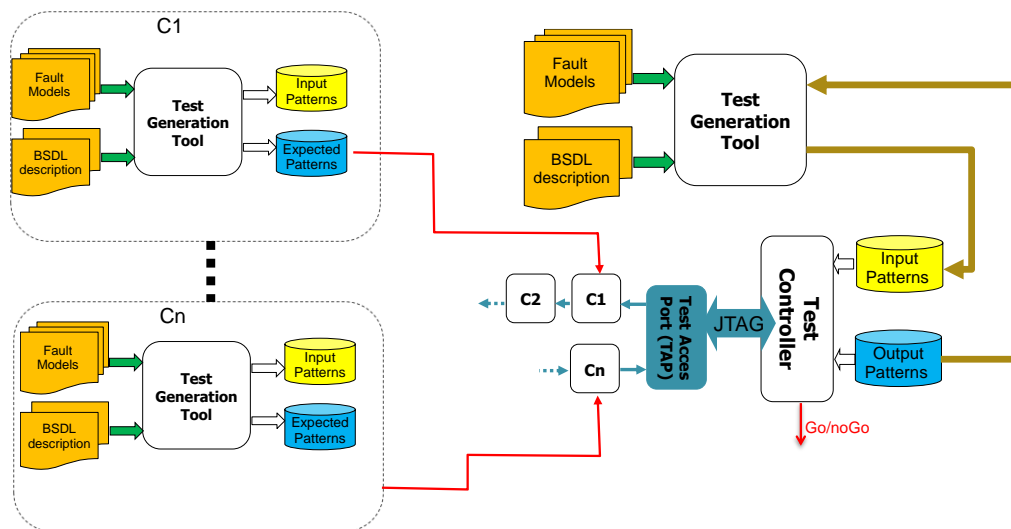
C1

Fault Models

BSDL description

Test Generation Tool

Input Patterns

Expected Patterns

Cn

Fault Models

BSDL description

Test Generation Tool

Input Patterns

Expected Patterns

Fault Models

BSDL description

Test Generation Tool

Input Patterns

Output Patterns

Test Controller

JTAG

Test Acces Port (TAP)

C2

C1

Cn

Go/noGo